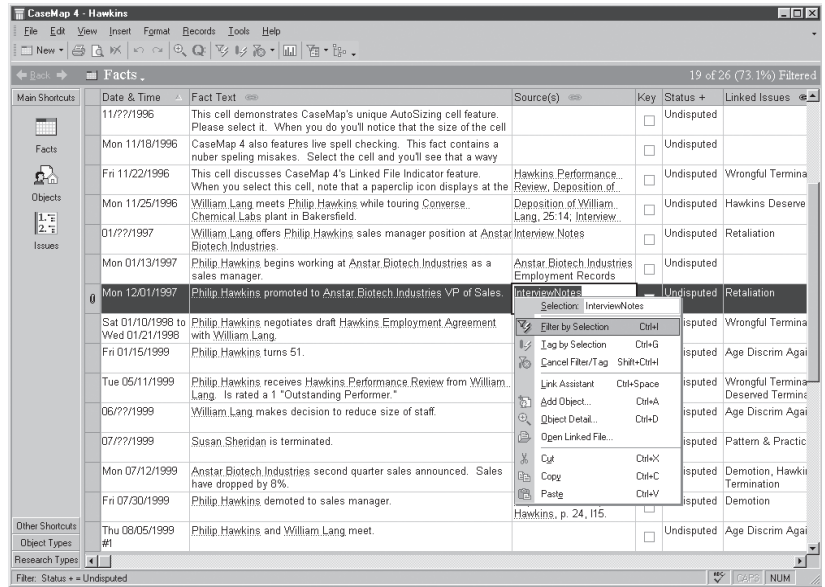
CaseMap 4 - Hawkins

File Edit View Insert Format Records Tools Help

New

Back Facts

19 of 26 (73.1%) Filtered

Main Shortcuts

Facts

Objects

Issues

Other Shortcuts

Object Types

Research Types

| | Date & Time | Fact Text | Source(s) | Key | Status + | Linked Issues |
|---|---|---|---|---|---|---|
| | 11/??/1996 | This cell demonstrates CaseMap's unique AutoSizing cell feature. Please select it. When you do you'll notice that the size of the cell | | | Undisputed | |
| | Mon 11/18/1996 | CaseMap 4 also features live spell checking. This fact contains a nuber speling misakes. Select the cell and you'll see that a wavy | | | Undisputed | |
| | Fri 11/22/1996 | This cell discusses CaseMap 4's Linked File Indicator feature. When you select this cell, note that a paperclip icon displays at the | Hawkins Performance Review, Deposition of | | Undisputed | Wrongful Termina |
| | Mon 11/25/1996 | William Lang meets Philip Hawkins while touring Converse Chemical Labs plant in Bakersfield. | Deposition of William Lang, 25:14; Interview | | Undisputed | Hawkins Deserve |
| | 01/??/1997 | William Lang offers Philip Hawkins sales manager position at Anstar Biotech Industries. | Interview Notes | | Undisputed | Retaliation |
| | Mon 01/13/1997 | Philip Hawkins begins working at Anstar Biotech Industries as a sales manager. | Anstar Biotech Industries Employment Records | | Undisputed | |
| 0 | Mon 12/01/1997 | Philip Hawkins promoted to Anstar Biotech Industries VP of Sales. | InterviewNotes | | Undisputed | Retaliation |
| | Sat 01/10/1998 to Wed 01/21/1998 | Philip Hawkins negotiates draft Hawkins Employment Agreement with William Lang. | | | isputed | Wrongful Termina |
| | Fri 01/15/1999 | Philip Hawkins turns 51. | | | isputed | Age Discrim Agai |
| | Tue 05/11/1999 | Philip Hawkins receives Hawkins Performance Review from William Lang. Is rated a 1 "Outstanding Performer." | | | isputed | Wrongful Termina Deserved Termina |
| | 06/??/1999 | William Lang makes decision to reduce size of staff. | | | isputed | Age Discrim Agai |
| | 07/??/1999 | Susan Sheridan is terminated. | | | isputed | Pattern & Practic |
| | Mon 07/12/1999 | Anstar Biotech Industries second quarter sales announced. Sales have dropped by 8%. | | | isputed | Demotion, Hawkir Termination |
| | Fri 07/30/1999 | Philip Hawkins demoted to sales manager. | Hawkins, p. 24, l15. | | isputed | Demotion |
| | Thu 08/05/1999 #1 | Philip Hawkins and William Lang meet. | | | Undisputed | Age Discrim Agai |

Selection: InterviewNotes
Filter by Selection Ctrl+I
Tag by Selection Ctrl+G
Cancel Filter/Tag Shift+Ctrl+I
Link Assistant Ctrl+Space
Add Object... Ctrl+A
Object Detail... Ctrl+D
Open Linked File...
Cut Ctrl+X
Copy Ctrl+C
Paste Ctrl+V

Filter: Status + = Undisputed

CAPS NUM